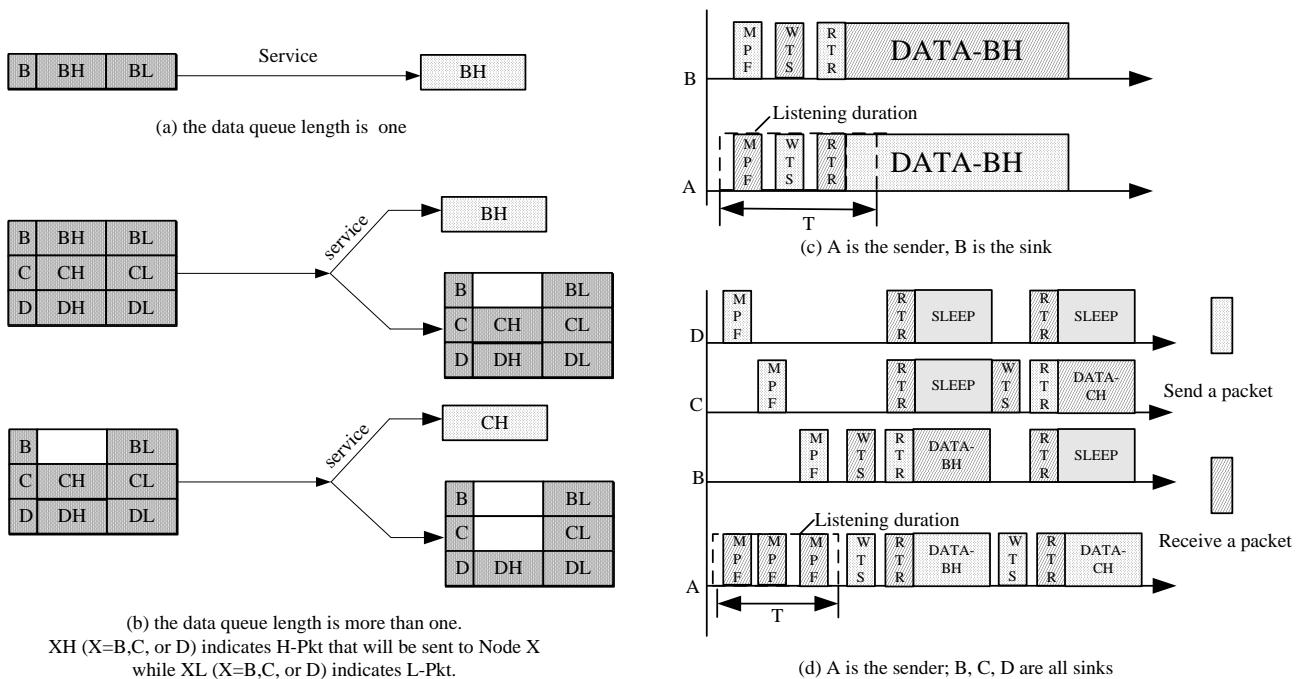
| B | BH | BL |
|---|---|---|

Service

BH

(a) the data queue length is one

| B | BH | BL |
|---|---|---|
| C | CH | CL |
| D | DH | DL |

service

BH

| B | | BL |
|---|---|---|
| C | CH | CL |
| D | DH | DL |

| B | | BL |
|---|---|---|
| C | CH | CL |
| D | DH | DL |

service

CH

| B | | BL |
|---|---|---|
| C | | CL |
| D | DH | DL |

(b) the data queue length is more than one. XH (X=B,C, or D) indicates H-Pkt that will be sent to Node X while XL (X=B,C, or D) indicates L-Pkt.

B

MPF WTS RTR DATA-BH

Listening duration

A

MPF WTS RTR DATA-BH

T

(c) A is the sender, B is the sink

D

MPF RTR SLEEP RTR SLEEP

C

MPF RTR SLEEP WTS RTR DATA-CH

Send a packet

B

MPF WTS RTR DATA-BH RTR SLEEP

Listening duration

Receive a packet

A

MPF MPF MPF WTS RTR DATA-BH WTS RTR DATA-CH

T

(d) A is the sender; B, C, D are all sinks